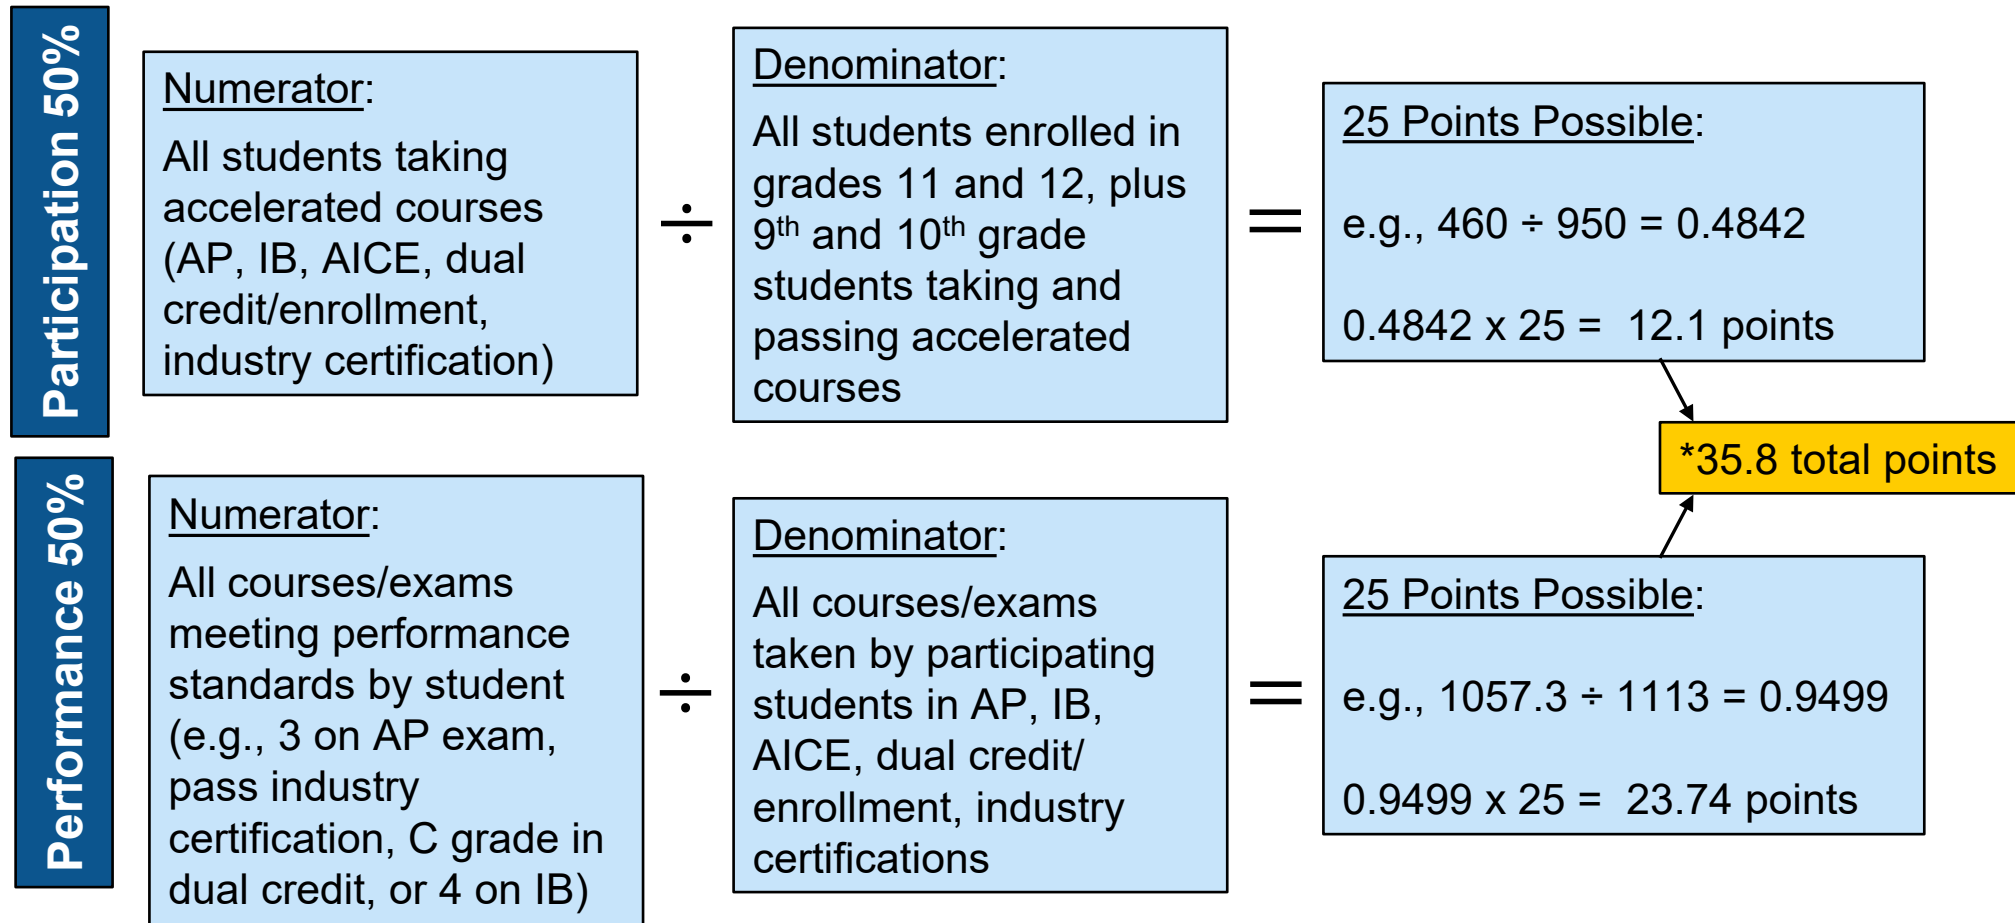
Participation 50%

Numerator:

All students taking accelerated courses (AP, IB, AICE, dual credit/enrollment, industry certification)

÷

Denominator:

All students enrolled in grades 11 and 12, plus $9^{th}$ and $10^{th}$ grade students taking and passing accelerated courses

=

25 Points Possible:

e.g., 460 ÷ 950 = 0.4842

0.4842 x 25 = 12.1 points

*35.8 total points

Performance 50%

Numerator:

All courses/exams meeting performance standards by student (e.g., 3 on AP exam, pass industry certification, C grade in dual credit, or 4 on IB)

÷

Denominator:

All courses/exams taken by participating students in AP, IB, AICE, dual credit/ enrollment, industry certifications

=

25 Points Possible:

e.g., 1057.3 ÷ 1113 = 0.9499

0.9499 x 25 = 23.74 points